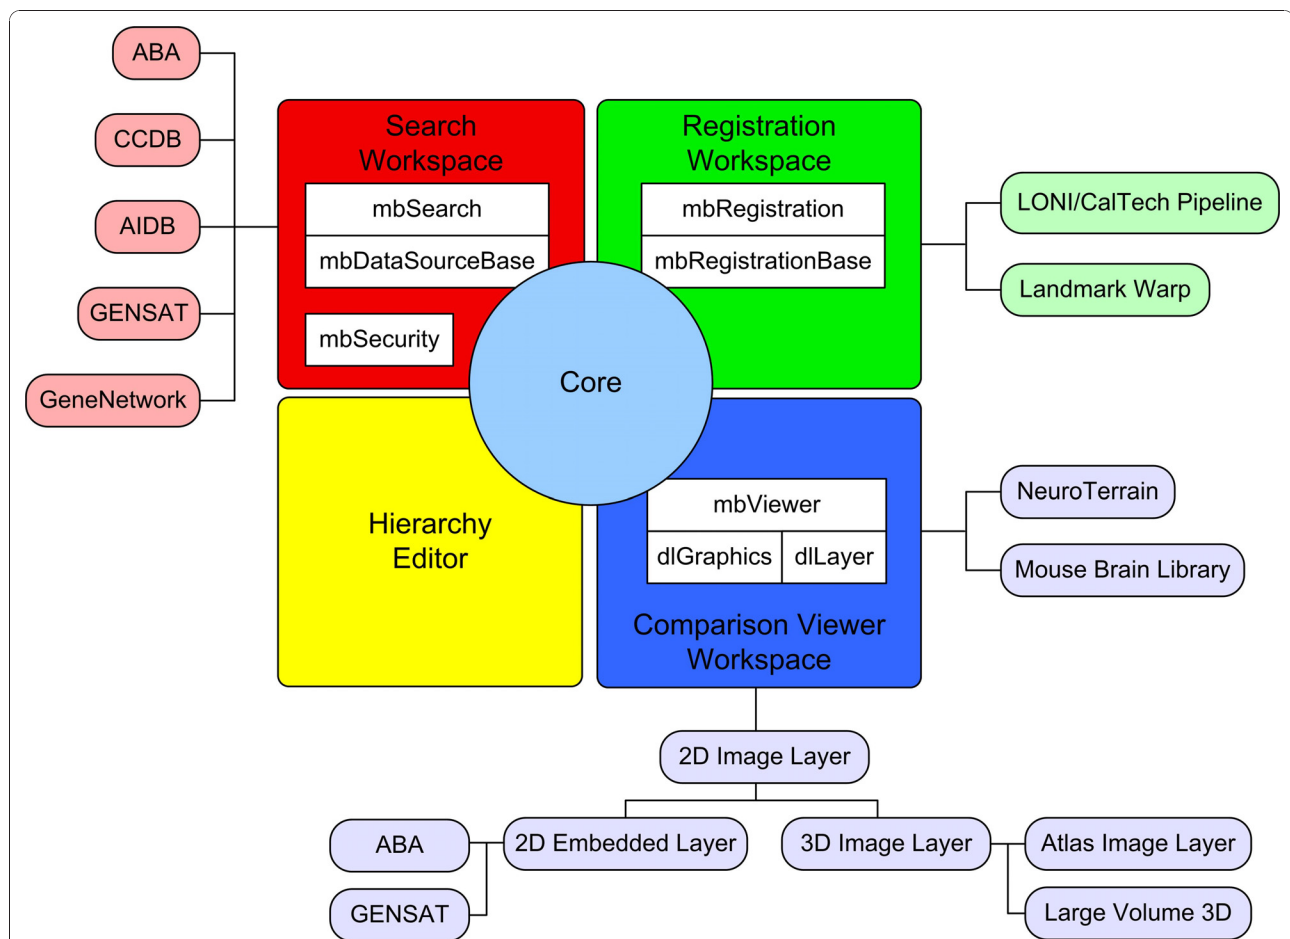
ABA

CCDB

AIDB

GENSAT

GeneNetwork

Search Workspace

mbSearch

mbDataSourceBase

mbSecurity

Registration Workspace

mbRegistration

mbRegistrationBase

LONI/CalTech Pipeline

Landmark Warp

Core

Hierarchy Editor

mbViewer

dlGraphics

dlLayer

Comparison Viewer Workspace

NeuroTerrain

Mouse Brain Library

2D Image Layer

ABA

2D Embedded Layer

3D Image Layer

Atlas Image Layer

GENSAT

Large Volume 3D